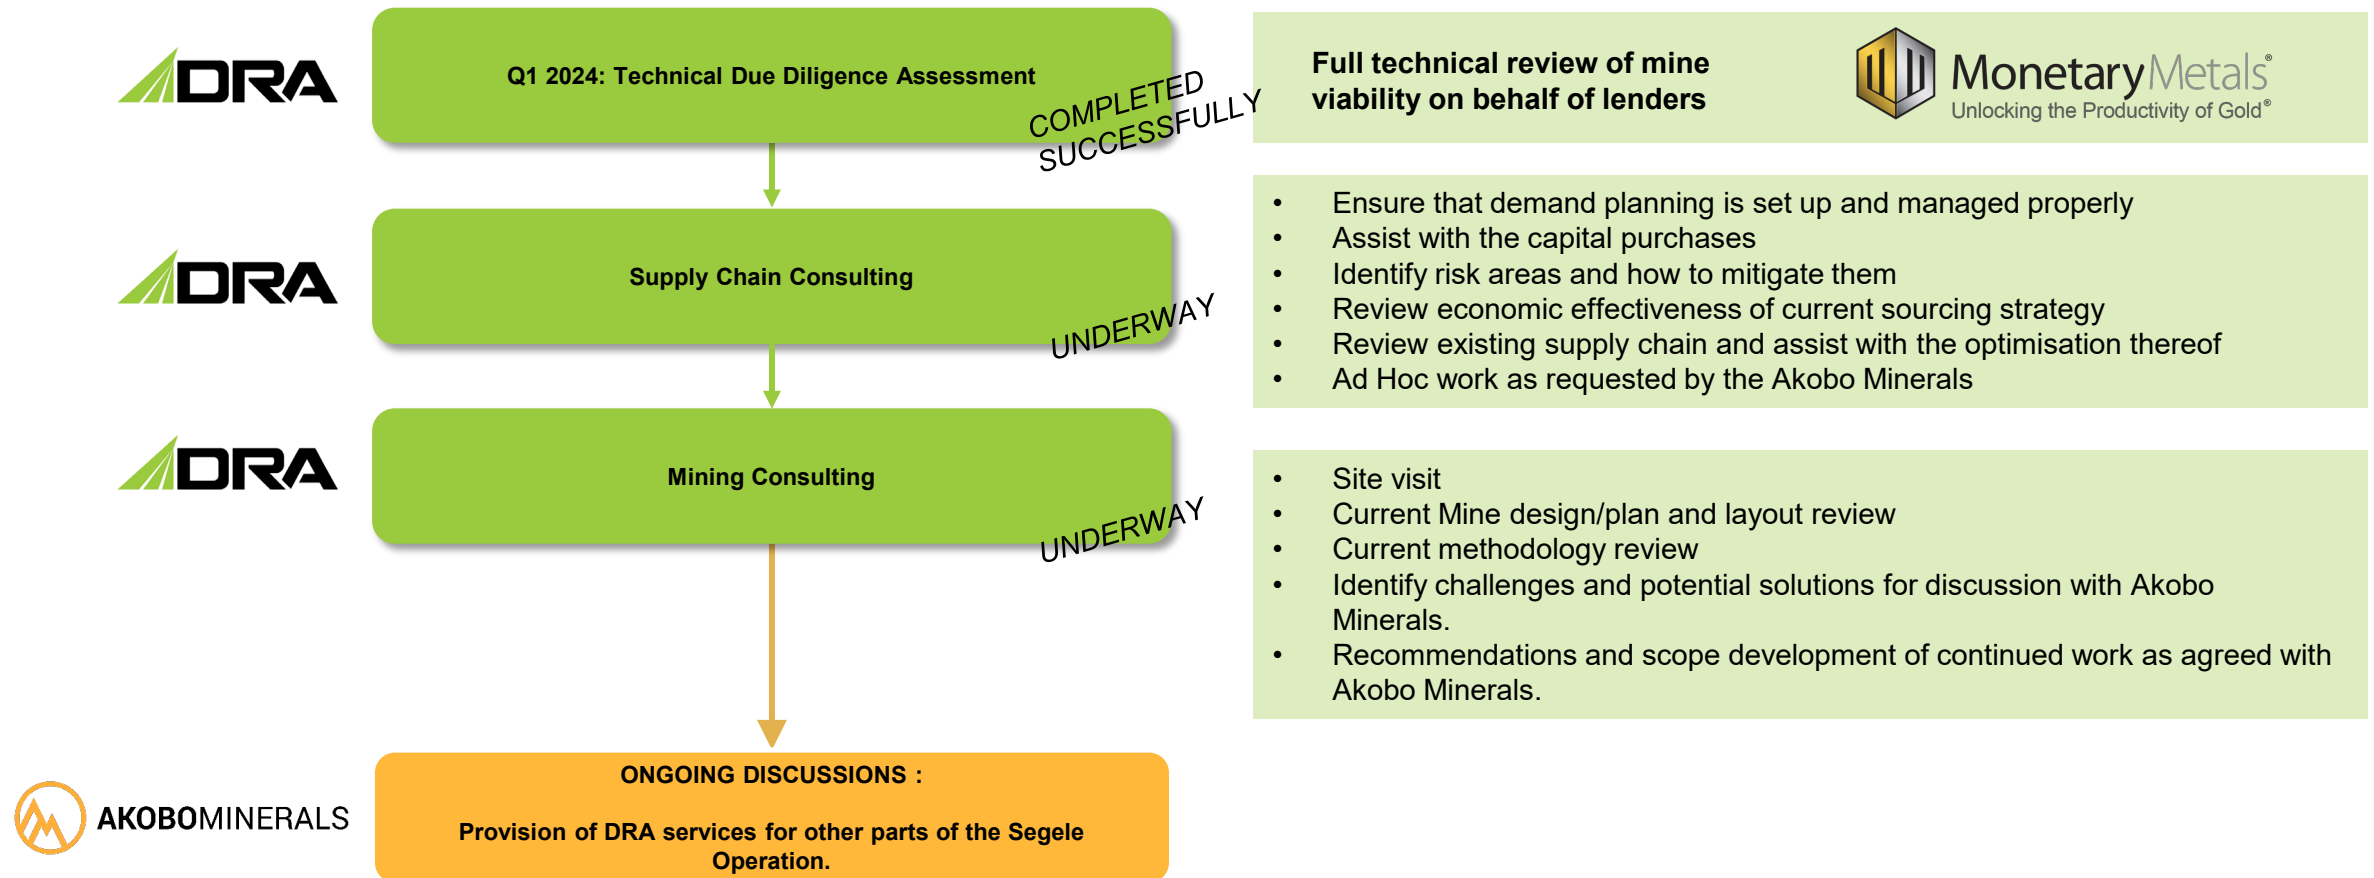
DRA

Q1 2024: Technical Due Diligence Assessment

COMPLETED SUCCESSFULLY

Full technical review of mine viability on behalf of lenders

MonetaryMetals®
Unlocking the Productivity of Gold®

DRA

Supply Chain Consulting

UNDERWAY

• Ensure that demand planning is set up and managed properly
• Assist with the capital purchases
• Identify risk areas and how to mitigate them
• Review economic effectiveness of current sourcing strategy
• Review existing supply chain and assist with the optimisation thereof
• Ad Hoc work as requested by the Akobo Minerals

DRA

Mining Consulting

UNDERWAY

• Site visit
• Current Mine design/plan and layout review
• Current methodology review
• Identify challenges and potential solutions for discussion with Akobo Minerals.
• Recommendations and scope development of continued work as agreed with Akobo Minerals.

AKOBOMINERALS

ONGOING DISCUSSIONS :

Provision of DRA services for other parts of the Segele Operation.